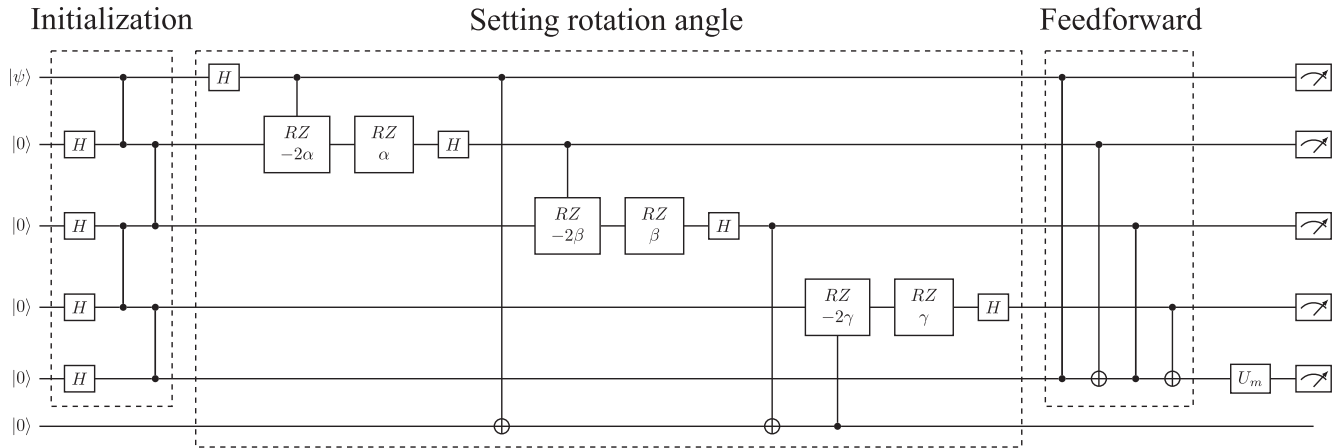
Initialization

Setting rotation angle

Feedforward

$|\psi\rangle$

$|0\rangle$

$|0\rangle$

$|0\rangle$

$|0\rangle$

$|0\rangle$

$H$ $H$ $H$ $H$ $H$

$RZ$ $-2\alpha$

$RZ$ $\alpha$

$H$

$RZ$ $-2\beta$

$RZ$ $\beta$

$H$

$RZ$ $-2\gamma$

$RZ$ $\gamma$

$H$

$U_m$